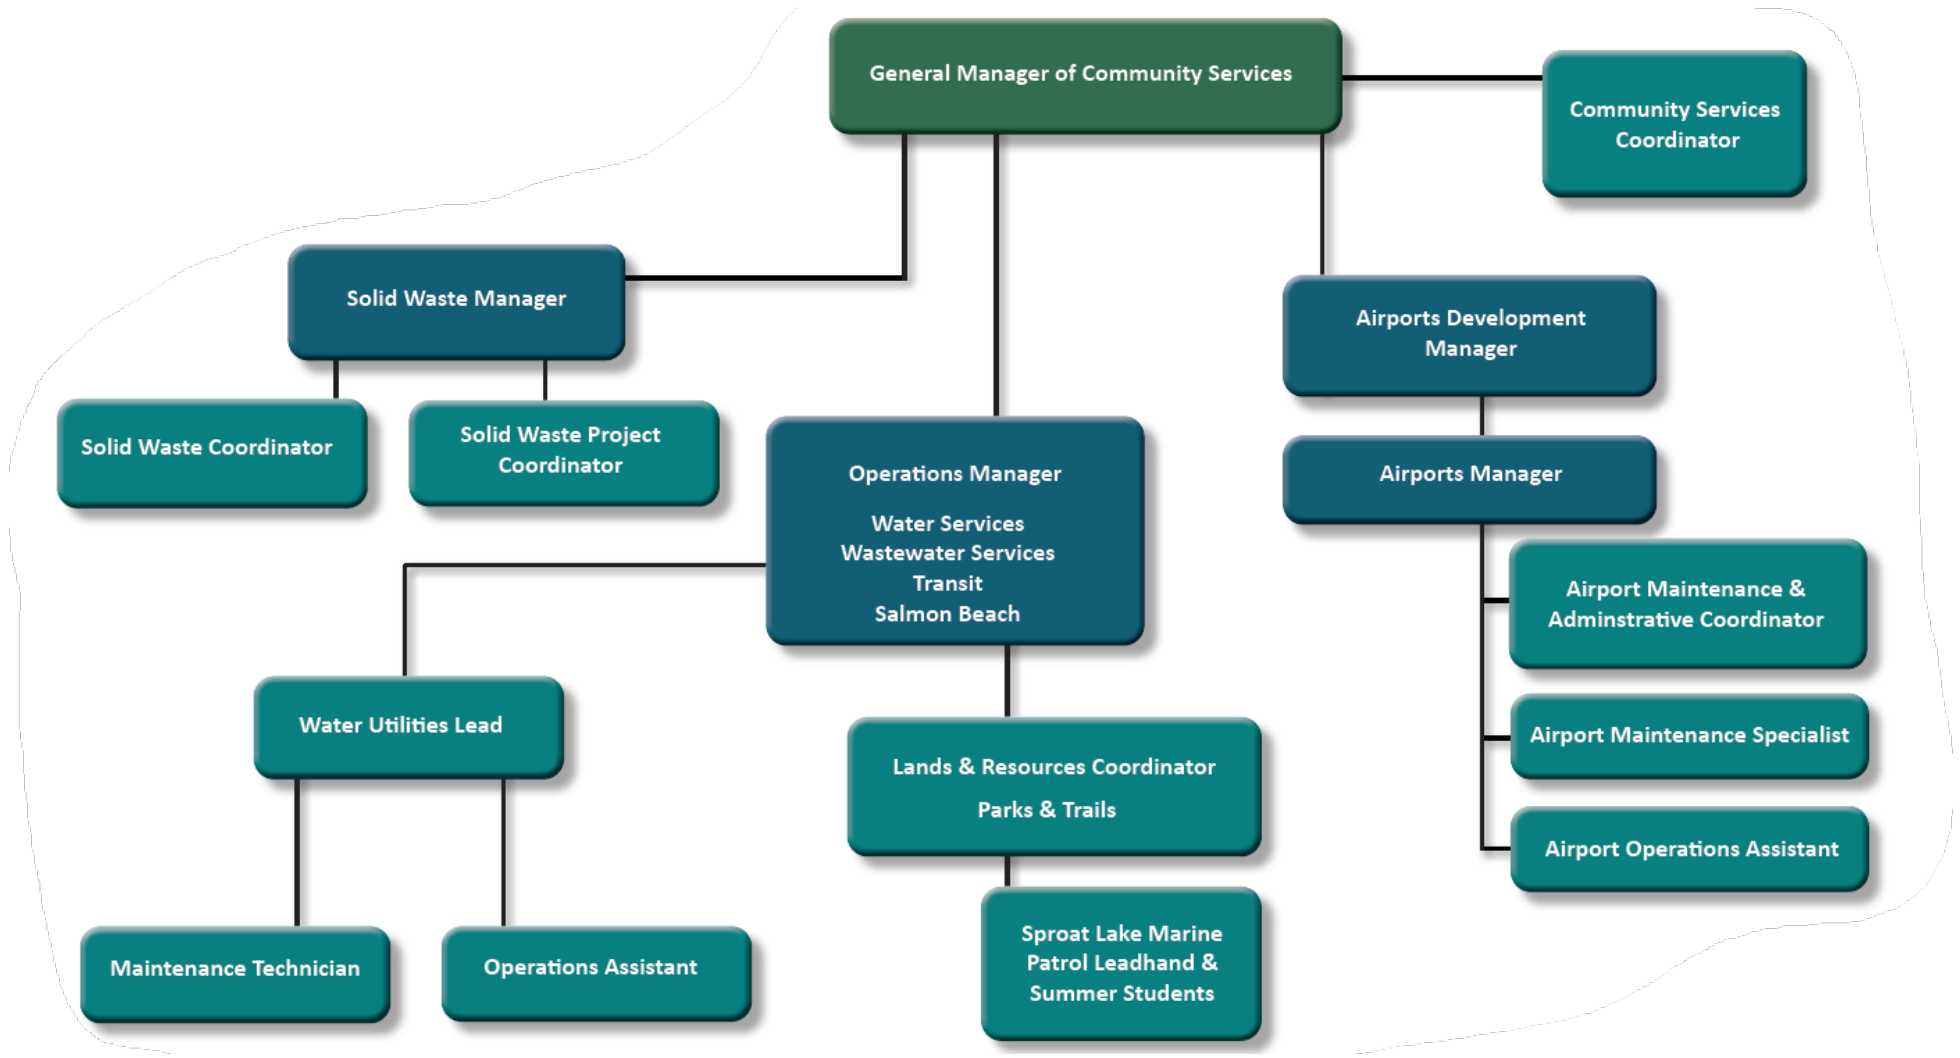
General Manager of Community Services

Community Services Coordinator

Solid Waste Manager

Airports Development Manager

Solid Waste Coordinator

Solid Waste Project Coordinator

Operations Manager

Water Services
Wastewater Services
Transit
Salmon Beach

Airports Manager

Airport Maintenance & Adminstrative Coordinator

Water Utilities Lead

Lands & Resources Coordinator

Parks & Trails

Airport Maintenance Specialist

Airport Operations Assistant

Maintenance Technician

Operations Assistant

Sproat Lake Marine Patrol Leadhand & Summer Students